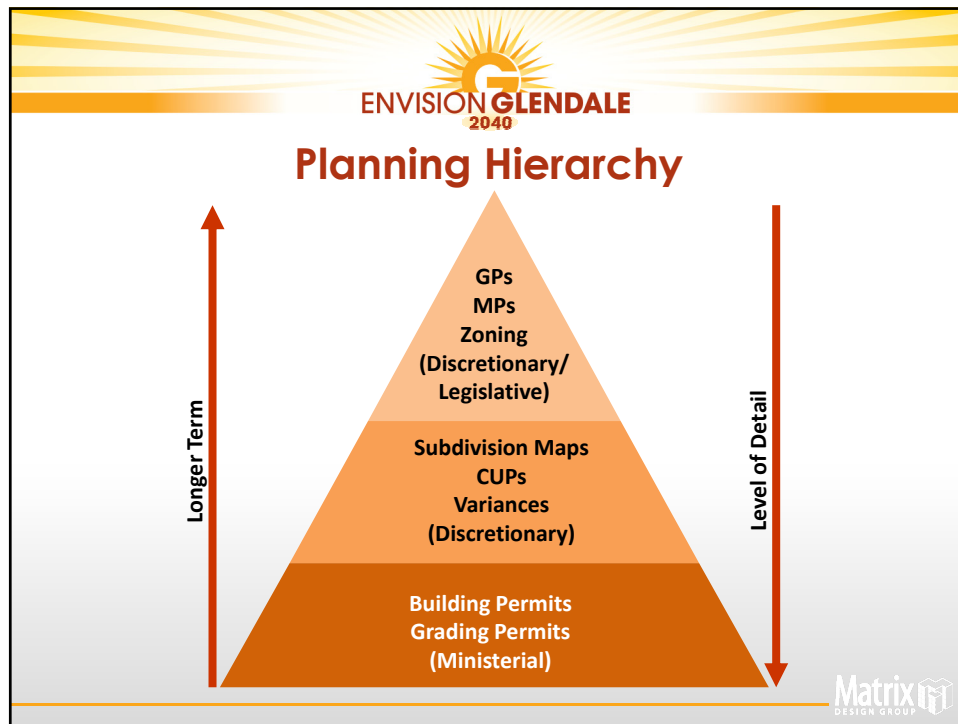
ENVISION GLENDALE 2040

Planning Hierarchy

GPs
MPs
Zoning
(Discretionary/
Legislative)

Subdivision Maps
CUPs
Variances
(Discretionary)

Building Permits
Grading Permits
(Ministerial)

Longer Term

Level of Detail

Matrix DESIGN GROUP